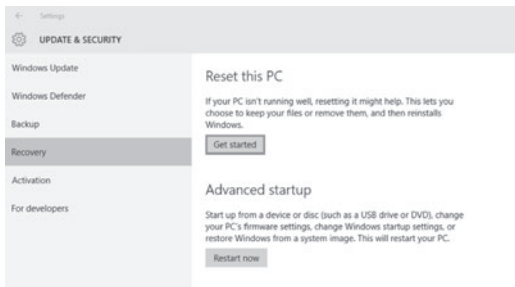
← Settings

UPDATE & SECURITY

Windows Update

Windows Defender

Backup

Recovery

Activation

For developers

Reset this PC

If your PC isn't running well, resetting it might help. This lets you choose to keep your files or remove them, and then reinstalls Windows.

Get started

Advanced startup

Start up from a device or disc (such as a USB drive or DVD), change your PC's firmware settings, change Windows startup settings, or restore Windows from a system image. This will restart your PC.

Restart now